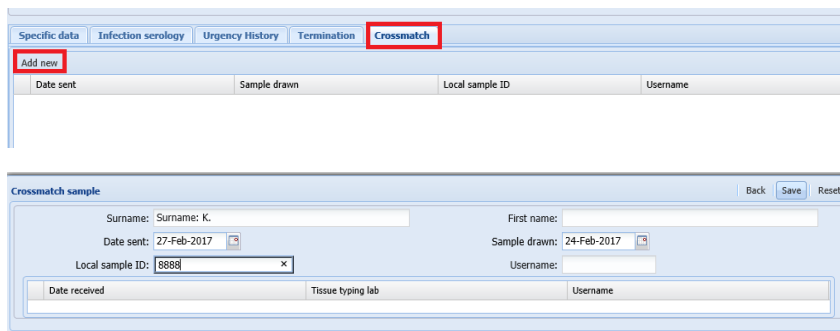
Specific data | Infection serology | Urgency History | Termination | Crossmatch

Add new

| Date sent | Sample drawn | Local sample ID | Username |
|---|---|---|---|

Crossmatch sample

Back Save Reset

Surname: Surname: K.

First name:

Date sent: 27-Feb-2017

Sample drawn: 24-Feb-2017

Local sample ID: 8888 ×

Username:

| Date received | Tissue typing lab | Username |
|---|---|---|